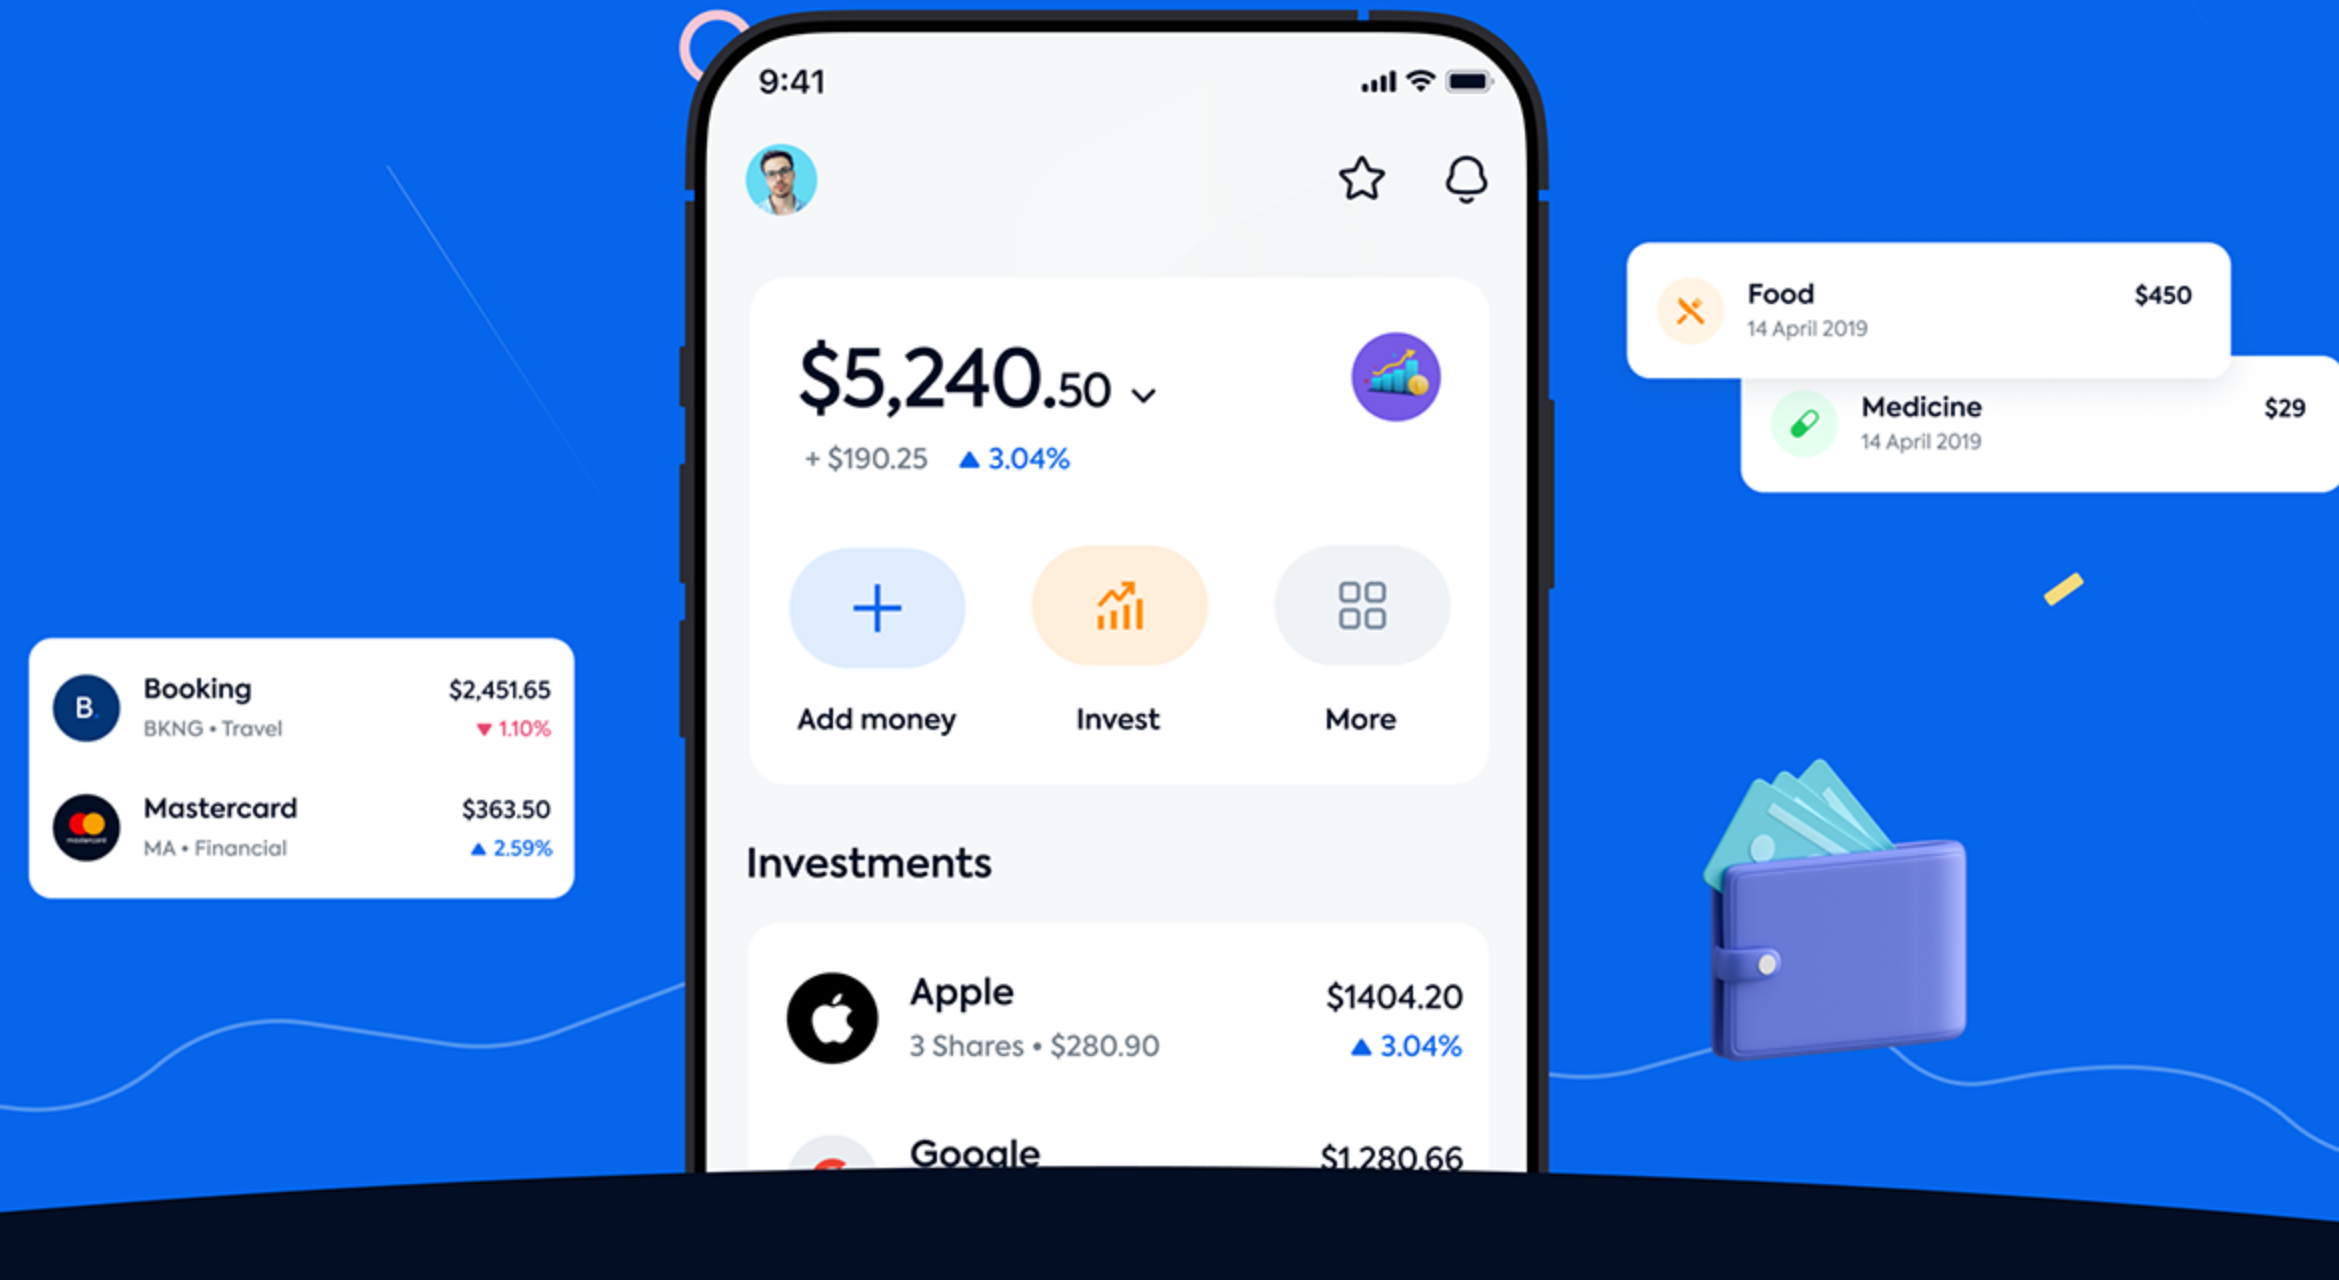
9:41

$5,240.50

+ $190.25 3.04%

Add money

Invest

More

Investments

Apple
3 Shares • $280.90
$1404.20
3.04%

Google
$1,280.66

Food
14 April 2019
$450

Medicine
14 April 2019
$29

Booking
BKNG • Travel
$2,451.65
1.10%

Mastercard
MA • Financial
$363.50
2.59%